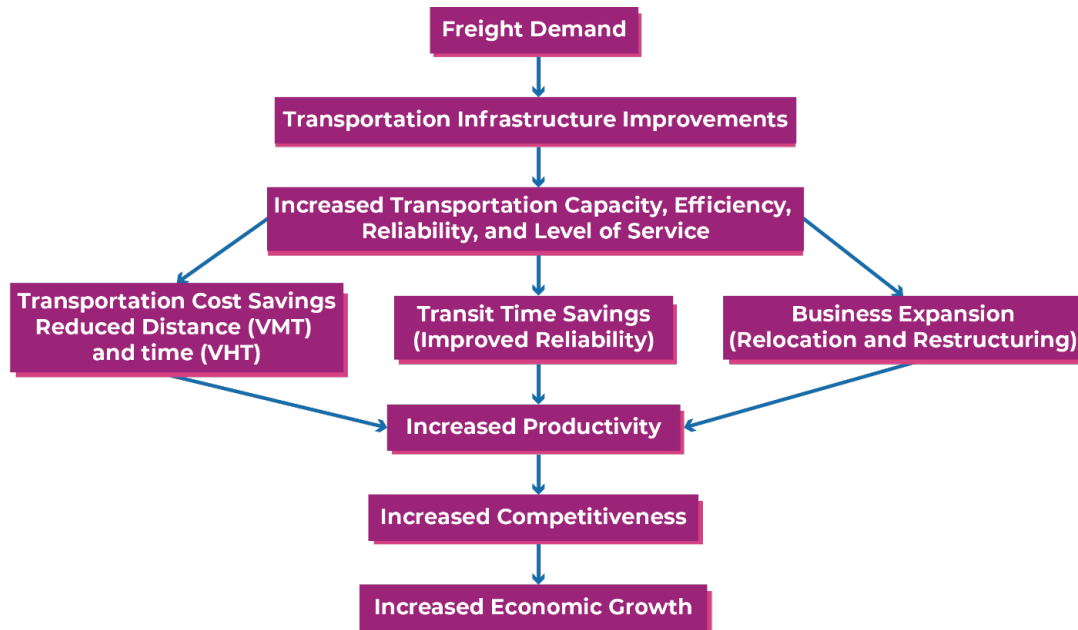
Freight Demand

Transportation Infrastructure Improvements

Increased Transportation Capacity, Efficiency, Reliability, and Level of Service

Transportation Cost Savings Reduced Distance (VMT) and time (VHT)

Transit Time Savings (Improved Reliability)

Business Expansion (Relocation and Restructuring)

Increased Productivity

Increased Competitiveness

Increased Economic Growth